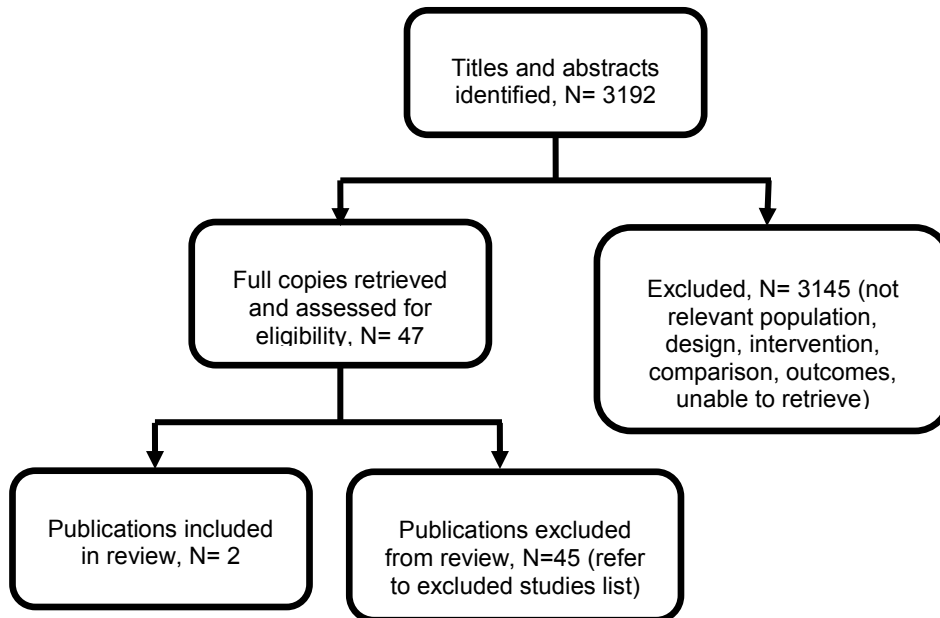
Titles and abstracts identified, N= 3192

Full copies retrieved and assessed for eligibility, N= 47

Excluded, N= 3145 (not relevant population, design, intervention, comparison, outcomes, unable to retrieve)

Publications included in review, N= 2

Publications excluded from review, N=45 (refer to excluded studies list)